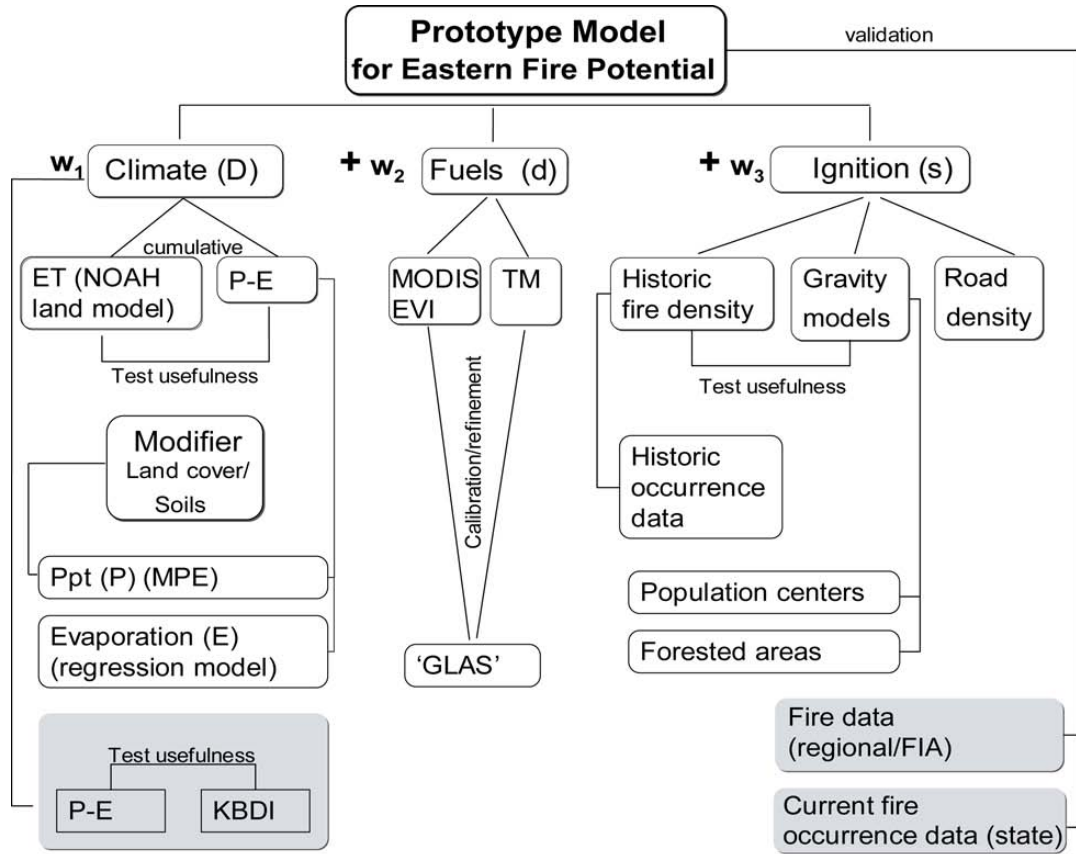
Prototype Model for Eastern Fire Potential

validation

$w_1$ Climate (D)

+ $w_2$ Fuels (d)

+ $w_3$ Ignition (s)

cumulative

ET (NOAH land model)

P-E

Test usefulness

Modifier Land cover/ Soils

Ppt (P) (MPE)

Evaporation (E) (regression model)

Test usefulness

P-E

KBDI

MODIS EVI

TM

Calibration/refinement

'GLAS'

Historic fire density

Gravity models

Road density

Test usefulness

Historic occurrence data

Population centers

Forested areas

Fire data (regional/FIA)

Current fire occurrence data (state)